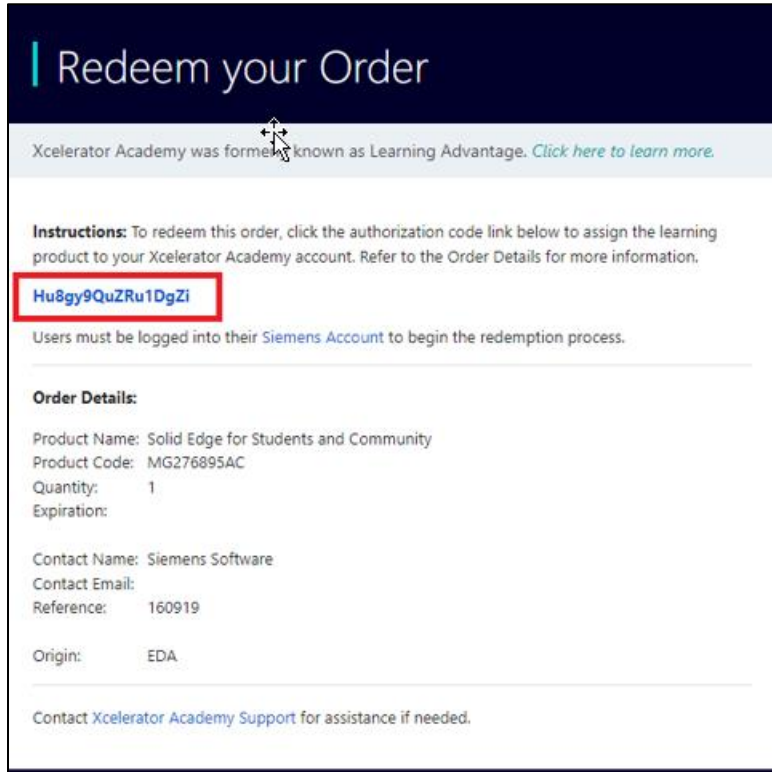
Redeem your Order

Xcelerator Academy was formerly known as Learning Advantage. Click here to learn more.

Instructions: To redeem this order, click the authorization code link below to assign the learning product to your Xcelerator Academy account. Refer to the Order Details for more information.

Hu8gy9QuZRu1DgZi

Users must be logged into their Siemens Account to begin the redemption process.

Order Details:

Product Name: Solid Edge for Students and Community
Product Code: MG276895AC
Quantity: 1
Expiration:

Contact Name: Siemens Software
Contact Email:
Reference: 160919

Origin: EDA

Contact Xcelerator Academy Support for assistance if needed.